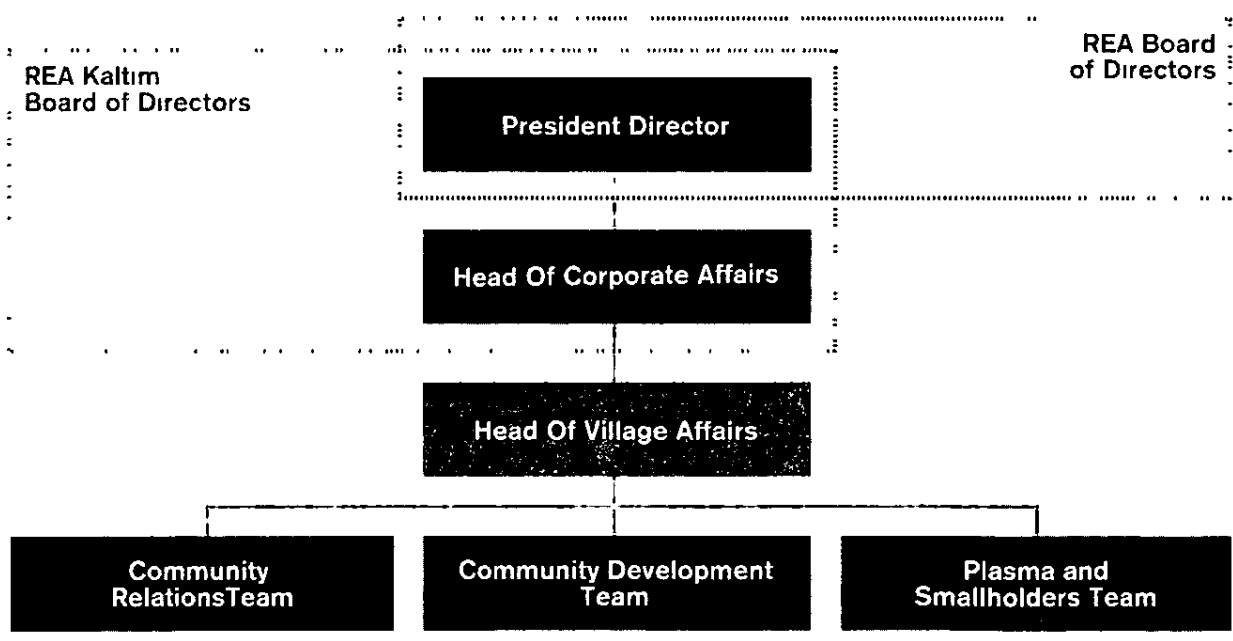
REA Kaltim Board of Directors

REA Board of Directors

President Director

Head Of Corporate Affairs

Head Of Village Affairs

Community RelationsTeam

Community Development Team

Plasma and Smallholders Team